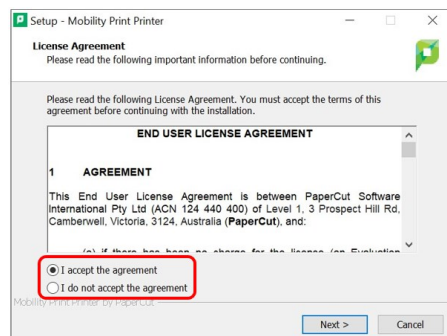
Setup - Mobility Print Printer

License Agreement
Please read the following important information before continuing.

Please read the following License Agreement. You must accept the terms of this agreement before continuing with the installation.

END USER LICENSE AGREEMENT

1 AGREEMENT

This End User License Agreement is between PaperCut Software International Pty Ltd (ACN 124 440 400) of Level 1, 3 Prospect Hill Rd, Camberwell, Victoria, 3124, Australia (PaperCut), and:

(a) if there has been no charge for the license (an Evaluation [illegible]

I accept the agreement
I do not accept the agreement

Mobility Print Printer by PaperCut

Next >
Cancel